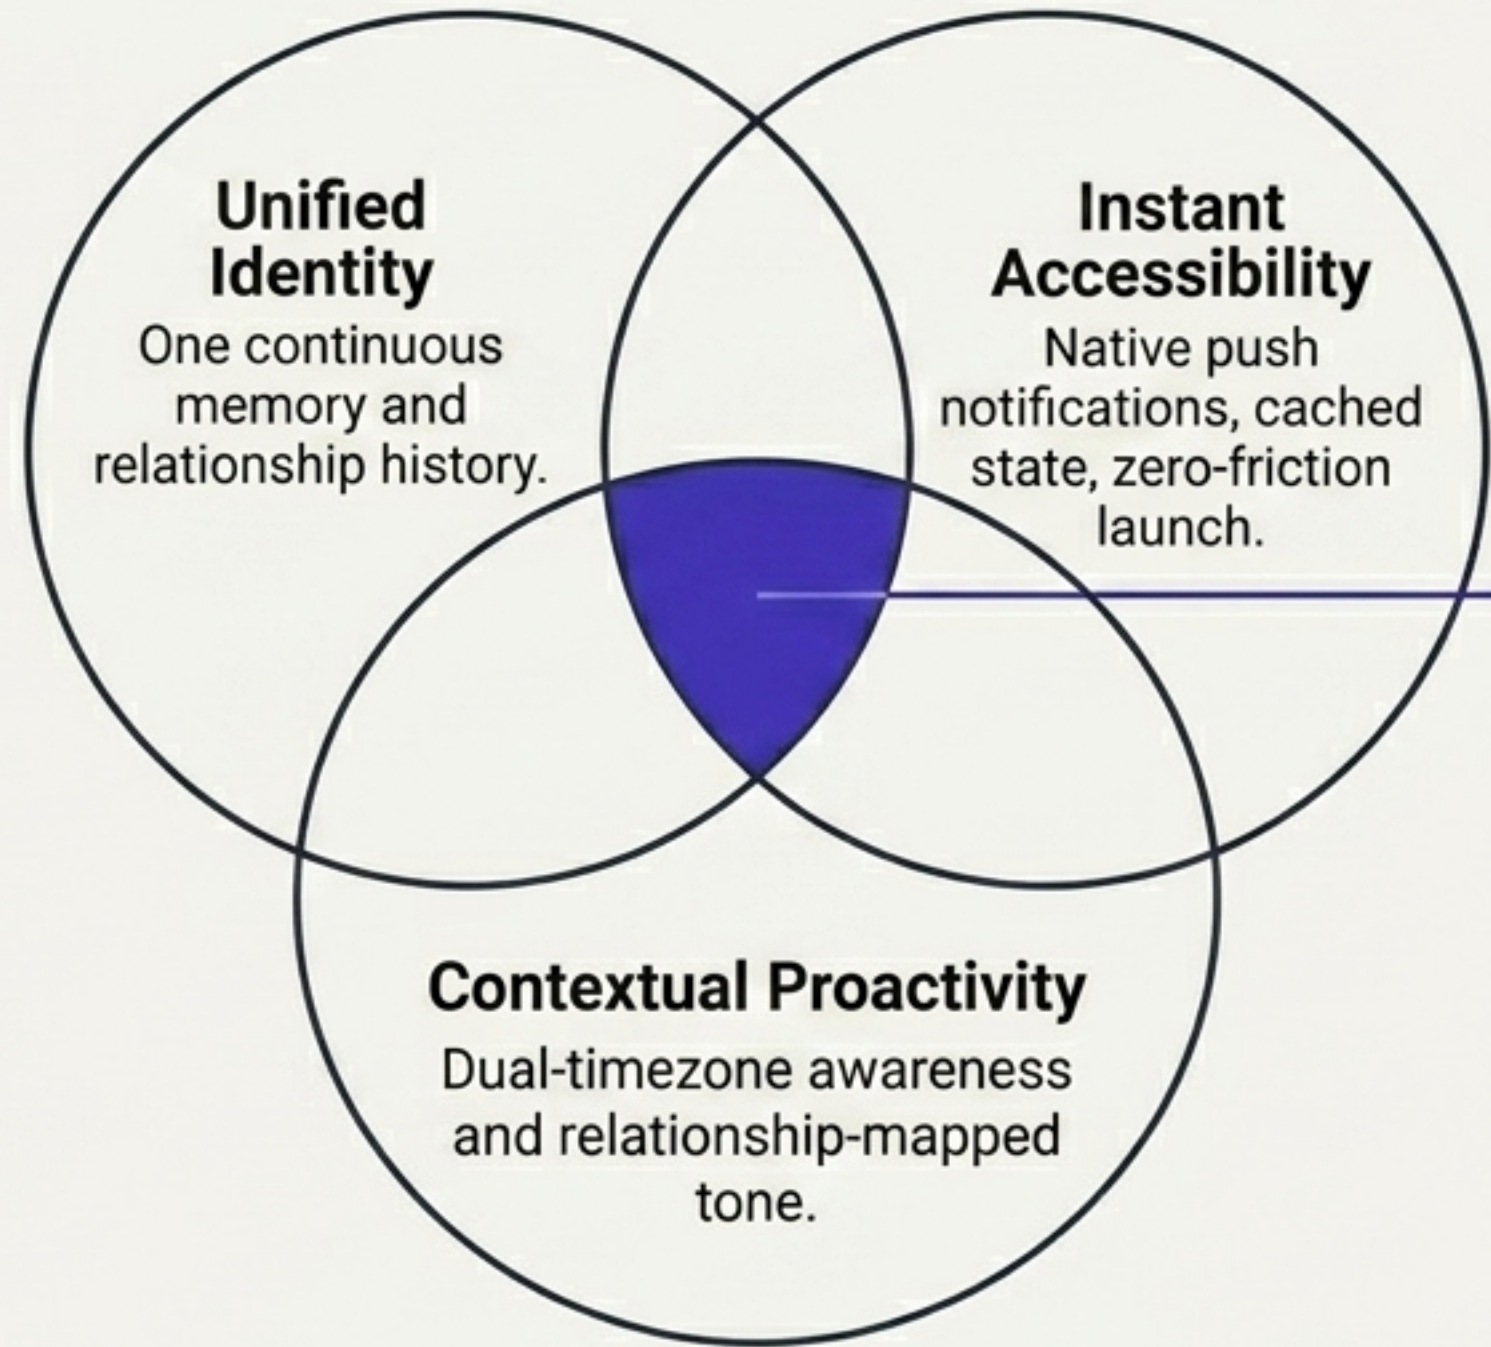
Unified Identity
One continuous memory and relationship history.

Instant Accessibility
Native push notifications, cached state, zero-friction launch.

Contextual Proactivity
Dual-timezone awareness and relationship-mapped tone.